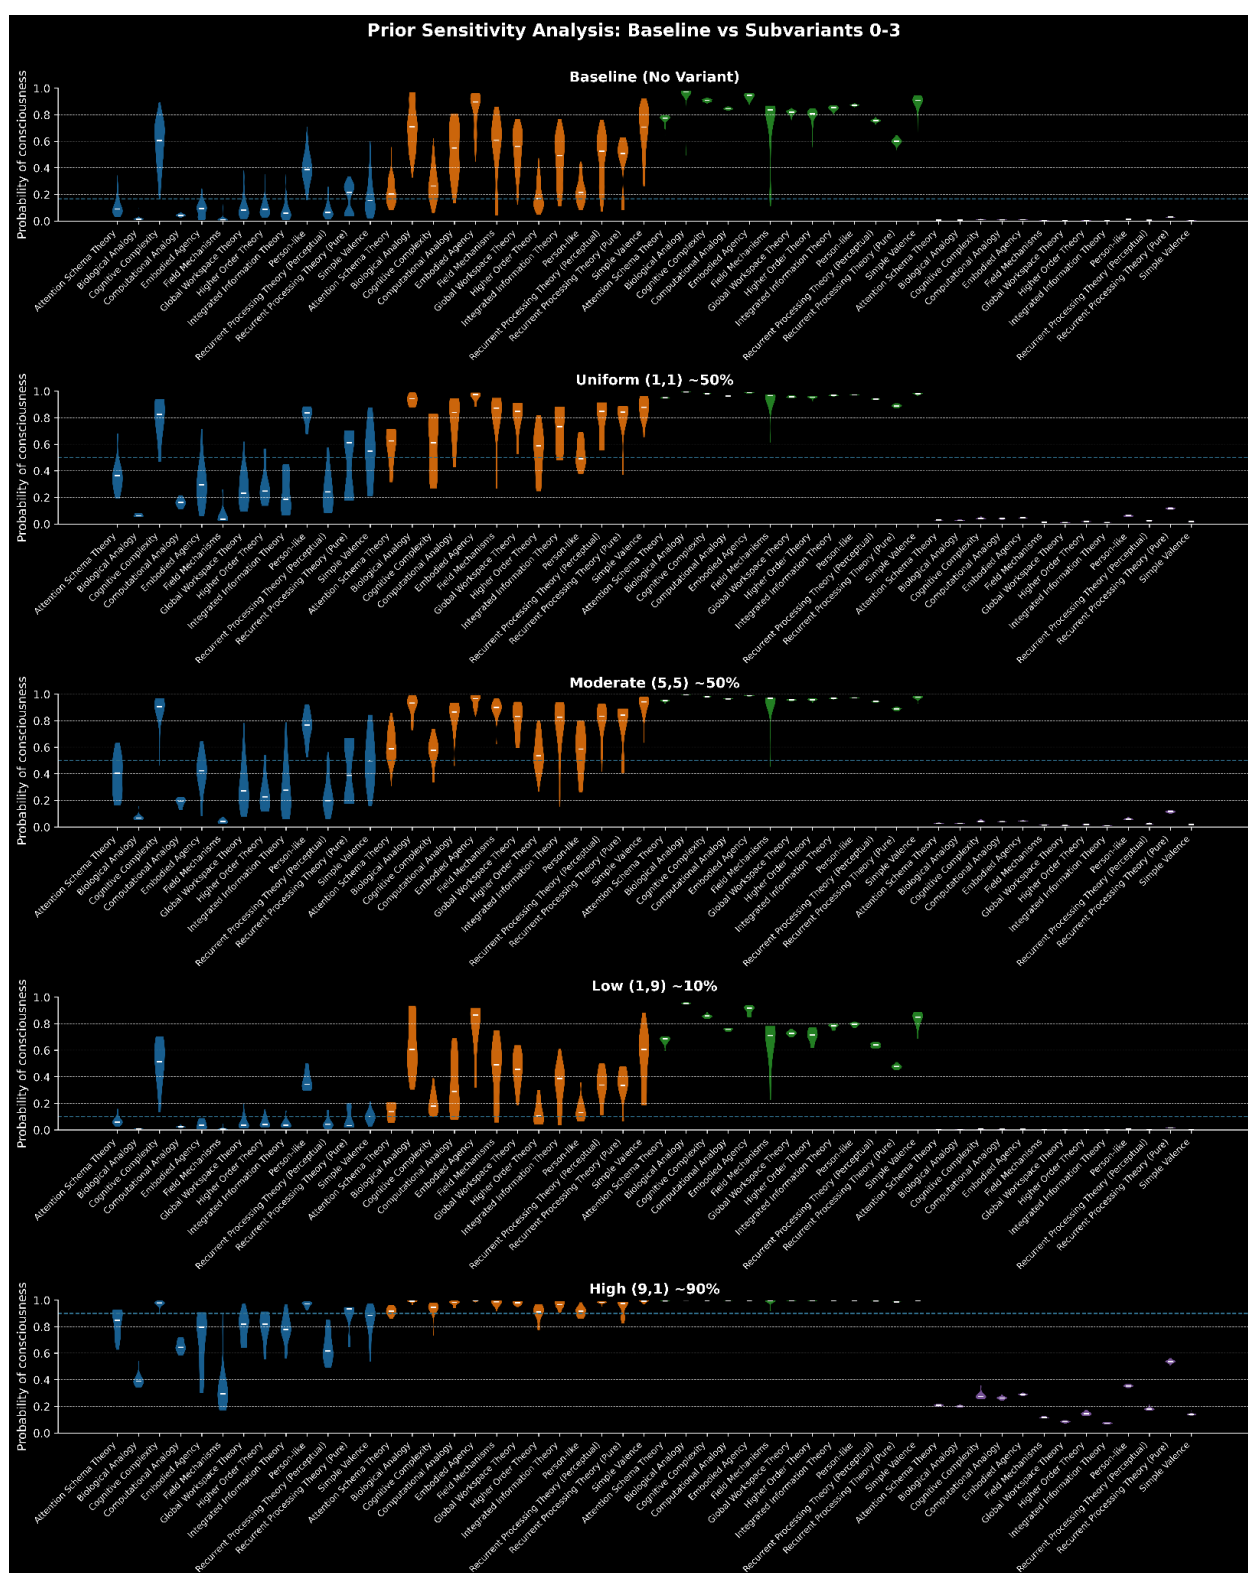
Prior Sensitivity Analysis: Baseline vs Subvariants 0-3

Baseline (No Variant)

Probability of consciousness

0.0 0.2 0.4 0.6 0.8 1.0

Attention Schema Theory, Biological Analogy, Cognitive Complexity, Computational Analogy, Embodied Agency, Field Mechanisms, Global Workspace Theory, Higher Order Theory, Integrated Information Theory, Person-like, Recurrent Processing Theory (Perceptual), Recurrent Processing Theory (Pure), Simple Valence, Attention Schema Theory, Biological Analogy, Cognitive Complexity, Computational Analogy, Embodied Agency, Field Mechanisms, Global Workspace Theory, Higher Order Theory, Integrated Information Theory, Person-like, Recurrent Processing Theory (Perceptual), Recurrent Processing Theory (Pure), Simple Valence, Attention Schema Theory, Biological Analogy, Cognitive Complexity, Computational Analogy, Embodied Agency, Field Mechanisms, Global Workspace Theory, Higher Order Theory, Integrated Information Theory, Person-like, Recurrent Processing Theory (Perceptual), Recurrent Processing Theory (Pure), Simple Valence, Attention Schema Theory, Biological Analogy, Cognitive Complexity, Computational Analogy, Embodied Agency, Field Mechanisms, Global Workspace Theory, Higher Order Theory, Integrated Information Theory, Person-like, Recurrent Processing Theory (Perceptual), Recurrent Processing Theory (Pure), Simple Valence

Uniform (1,1) ~50%

Probability of consciousness

0.0 0.2 0.4 0.6 0.8 1.0

Attention Schema Theory, Biological Analogy, Cognitive Complexity, Computational Analogy, Embodied Agency, Field Mechanisms, Global Workspace Theory, Higher Order Theory, Integrated Information Theory, Person-like, Recurrent Processing Theory (Perceptual), Recurrent Processing Theory (Pure), Simple Valence, Attention Schema Theory, Biological Analogy, Cognitive Complexity, Computational Analogy, Embodied Agency, Field Mechanisms, Global Workspace Theory, Higher Order Theory, Integrated Information Theory, Person-like, Recurrent Processing Theory (Perceptual), Recurrent Processing Theory (Pure), Simple Valence, Attention Schema Theory, Biological Analogy, Cognitive Complexity, Computational Analogy, Embodied Agency, Field Mechanisms, Global Workspace Theory, Higher Order Theory, Integrated Information Theory, Person-like, Recurrent Processing Theory (Perceptual), Recurrent Processing Theory (Pure), Simple Valence, Attention Schema Theory, Biological Analogy, Cognitive Complexity, Computational Analogy, Embodied Agency, Field Mechanisms, Global Workspace Theory, Higher Order Theory, Integrated Information Theory, Person-like, Recurrent Processing Theory (Perceptual), Recurrent Processing Theory (Pure), Simple Valence

Moderate (5,5) ~50%

Probability of consciousness

0.0 0.2 0.4 0.6 0.8 1.0

Attention Schema Theory, Biological Analogy, Cognitive Complexity, Computational Analogy, Embodied Agency, Field Mechanisms, Global Workspace Theory, Higher Order Theory, Integrated Information Theory, Person-like, Recurrent Processing Theory (Perceptual), Recurrent Processing Theory (Pure), Simple Valence, Attention Schema Theory, Biological Analogy, Cognitive Complexity, Computational Analogy, Embodied Agency, Field Mechanisms, Global Workspace Theory, Higher Order Theory, Integrated Information Theory, Person-like, Recurrent Processing Theory (Perceptual), Recurrent Processing Theory (Pure), Simple Valence, Attention Schema Theory, Biological Analogy, Cognitive Complexity, Computational Analogy, Embodied Agency, Field Mechanisms, Global Workspace Theory, Higher Order Theory, Integrated Information Theory, Person-like, Recurrent Processing Theory (Perceptual), Recurrent Processing Theory (Pure), Simple Valence, Attention Schema Theory, Biological Analogy, Cognitive Complexity, Computational Analogy, Embodied Agency, Field Mechanisms, Global Workspace Theory, Higher Order Theory, Integrated Information Theory, Person-like, Recurrent Processing Theory (Perceptual), Recurrent Processing Theory (Pure), Simple Valence

Low (1,9) ~10%

Probability of consciousness

0.0 0.2 0.4 0.6 0.8 1.0

Attention Schema Theory, Biological Analogy, Cognitive Complexity, Computational Analogy, Embodied Agency, Field Mechanisms, Global Workspace Theory, Higher Order Theory, Integrated Information Theory, Person-like, Recurrent Processing Theory (Perceptual), Recurrent Processing Theory (Pure), Simple Valence, Attention Schema Theory, Biological Analogy, Cognitive Complexity, Computational Analogy, Embodied Agency, Field Mechanisms, Global Workspace Theory, Higher Order Theory, Integrated Information Theory, Person-like, Recurrent Processing Theory (Perceptual), Recurrent Processing Theory (Pure), Simple Valence, Attention Schema Theory, Biological Analogy, Cognitive Complexity, Computational Analogy, Embodied Agency, Field Mechanisms, Global Workspace Theory, Higher Order Theory, Integrated Information Theory, Person-like, Recurrent Processing Theory (Perceptual), Recurrent Processing Theory (Pure), Simple Valence, Attention Schema Theory, Biological Analogy, Cognitive Complexity, Computational Analogy, Embodied Agency, Field Mechanisms, Global Workspace Theory, Higher Order Theory, Integrated Information Theory, Person-like, Recurrent Processing Theory (Perceptual), Recurrent Processing Theory (Pure), Simple Valence

High (9,1) ~90%

Probability of consciousness

0.0 0.2 0.4 0.6 0.8 1.0

Attention Schema Theory, Biological Analogy, Cognitive Complexity, Computational Analogy, Embodied Agency, Field Mechanisms, Global Workspace Theory, Higher Order Theory, Integrated Information Theory, Person-like, Recurrent Processing Theory (Perceptual), Recurrent Processing Theory (Pure), Simple Valence, Attention Schema Theory, Biological Analogy, Cognitive Complexity, Computational Analogy, Embodied Agency, Field Mechanisms, Global Workspace Theory, Higher Order Theory, Integrated Information Theory, Person-like, Recurrent Processing Theory (Perceptual), Recurrent Processing Theory (Pure), Simple Valence, Attention Schema Theory, Biological Analogy, Cognitive Complexity, Computational Analogy, Embodied Agency, Field Mechanisms, Global Workspace Theory, Higher Order Theory, Integrated Information Theory, Person-like, Recurrent Processing Theory (Perceptual), Recurrent Processing Theory (Pure), Simple Valence, Attention Schema Theory, Biological Analogy, Cognitive Complexity, Computational Analogy, Embodied Agency, Field Mechanisms, Global Workspace Theory, Higher Order Theory, Integrated Information Theory, Person-like, Recurrent Processing Theory (Perceptual), Recurrent Processing Theory (Pure), Simple Valence